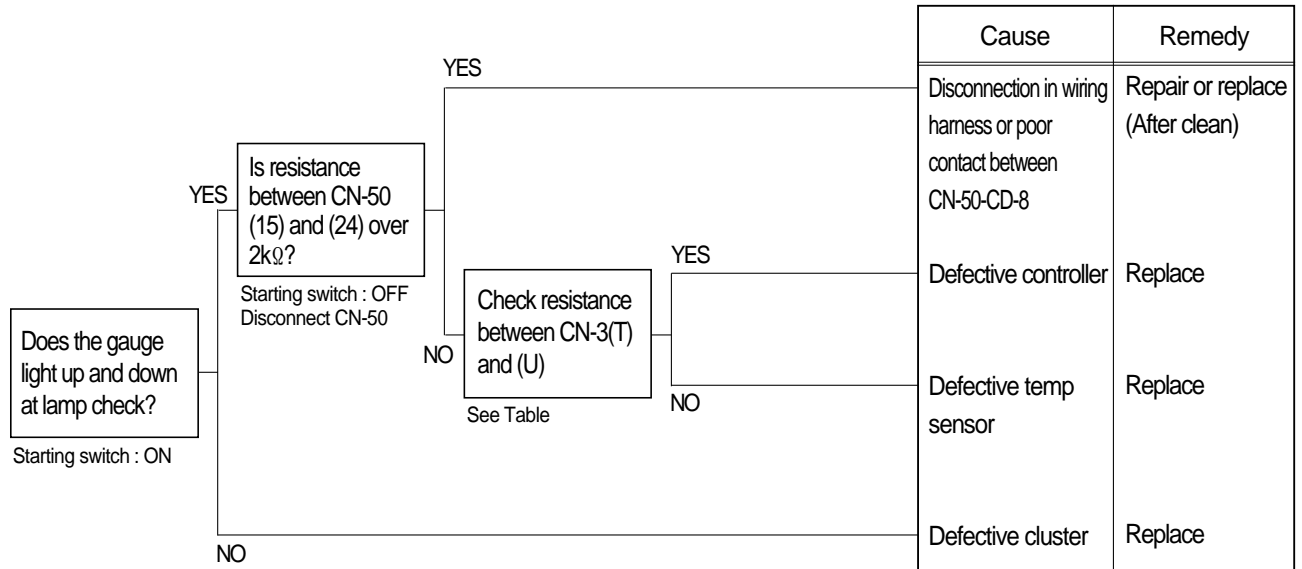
Does the gauge light up and down at lamp check?

Starting switch : ON

YES

Is resistance between CN-50 (15) and (24) over 2kΩ?

Starting switch : OFF
Disconnect CN-50

YES

NO

Check resistance between CN-3(T) and (U)

See Table

YES

NO

NO

| Cause | Remedy |
|---|---|
| Disconnection in wiring harness or poor contact between CN-50-CD-8 | Repair or replace (After clean) |
| Defective controller | Replace |
| Defective temp sensor | Replace |
| Defective cluster | Replace |